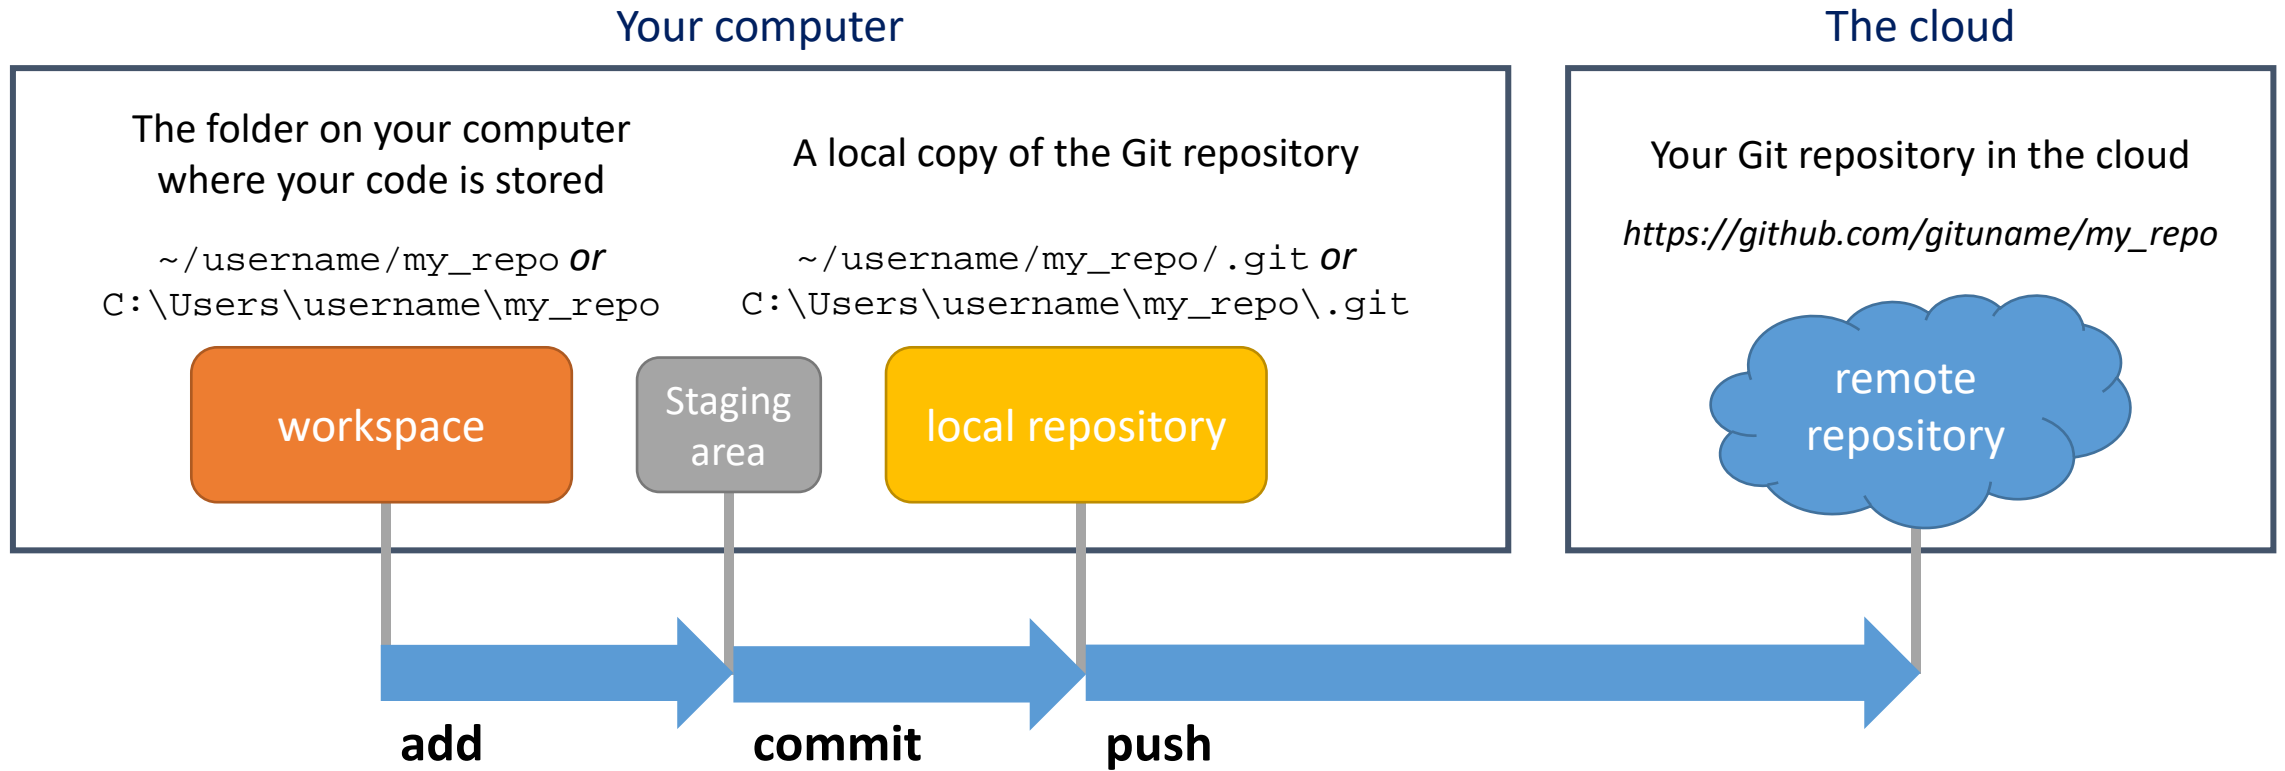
Your computer

The cloud

The folder on your computer where your code is stored

~/username/my_repo *or*
C:\Users\username\my_repo

A local copy of the Git repository

~/username/my_repo/.git *or*
C:\Users\username\my_repo\.git

Your Git repository in the cloud

*https://github.com/gituname/my_repo*

workspace

Staging area

local repository

remote repository

add

commit

push